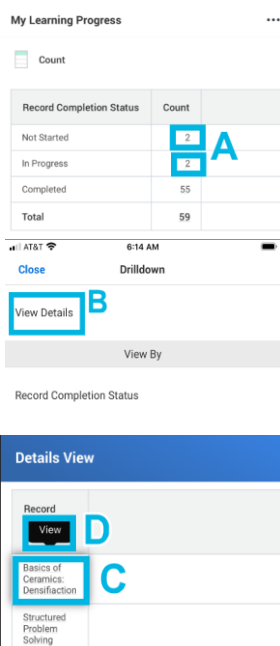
My Learning Progress

Count

| Record Completion Status | Count |
|---|---|
| Not Started | 2 |
| In Progress | 2 |
| Completed | 55 |
| Total | 59 |

A

AT&T 6:14 AM

Close Drilldown

View Details B

View By

Record Completion Status

Details View

Record

View D

Basics of Ceramics: Densifiaction C

Structured Problem Solving